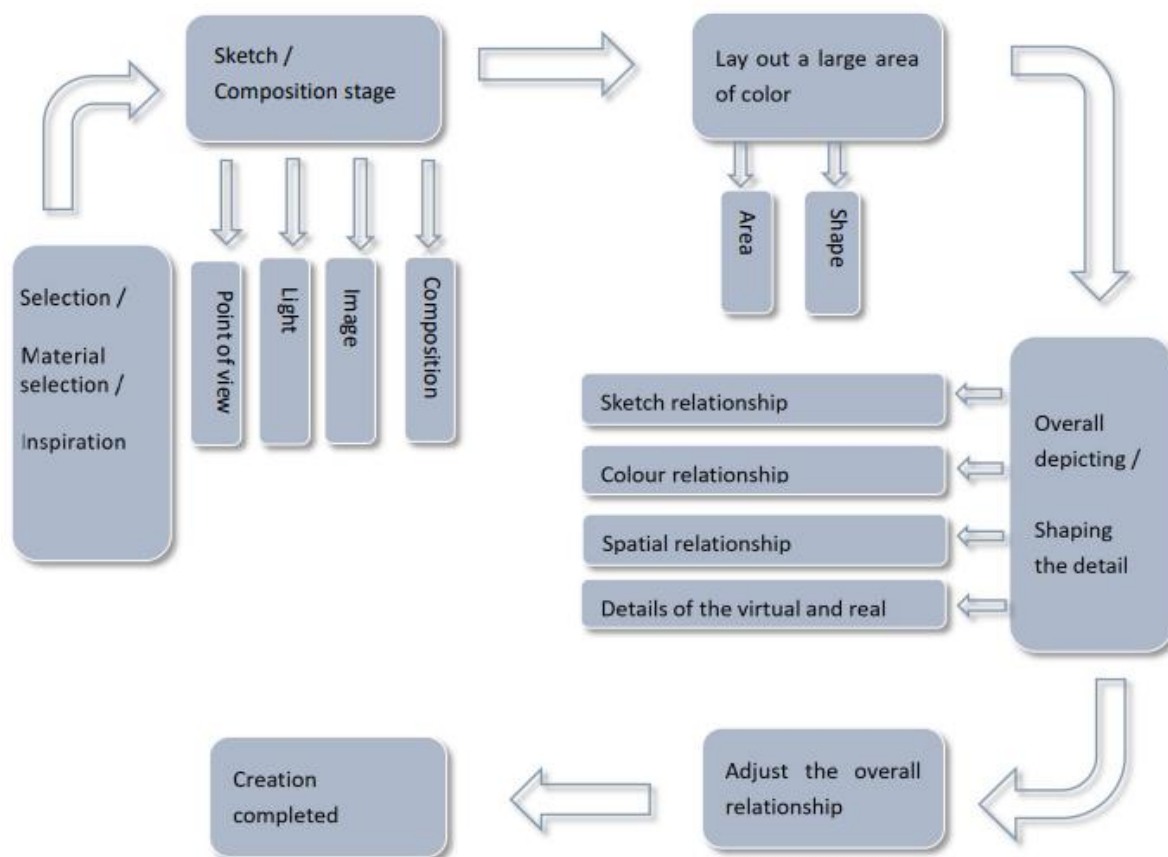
Selection /

Material selection /

Inspiration

Sketch / Composition stage

Point of view

Light

Image

Composition

Lay out a large area of color

Area

Shape

Overall depicting /

Shaping the detail

Sketch relationship

Colour relationship

Spatial relationship

Details of the virtual and real

Adjust the overall relationship

Creation completed